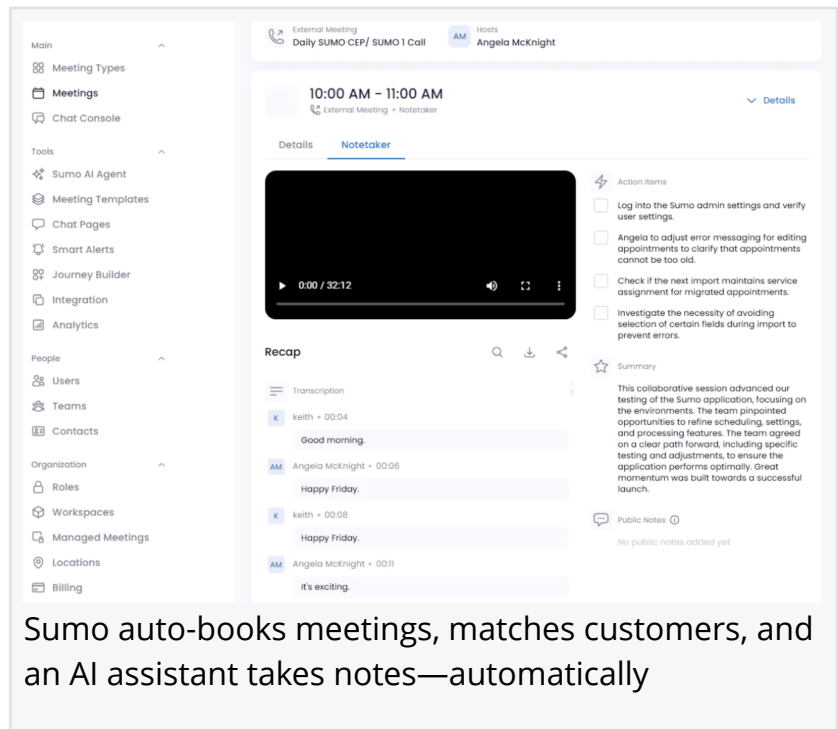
Main
Meeting Types
Meetings
Chat Console

Tools
Sumo AI Agent
Meeting Templates
Chat Pages
Smart Alerts
Journey Builder
Integration
Analytics

People
Users
Teams
Contacts

Organization
Roles
Workspaces
Managed Meetings
Locations
Billing

External Meeting
Daily SUMO CEP/ SUMO 1 Call

AM Hosts
Angela McKnight

10:00 AM - 11:00 AM
External Meeting • Notetaker

Details

Details Notetaker

0:00 / 32:12

Recap

Transcription

K keith • 00:04
Good morning.

AM Angela McKnight • 00:06
Happy Friday.

K keith • 00:08
Happy Friday.

AM Angela McKnight • 00:11
It's exciting.

Action Items

Log into the Sumo admin settings and verify user settings.

Angela to adjust error messaging for editing appointments to clarify that appointments cannot be too old.

Check if the next import maintains service assignment for migrated appointments.

Investigate the necessity of avoiding selection of certain fields during import to prevent errors.

Summary

This collaborative session advanced our testing of the Sumo application, focusing on the environments. The team pinpointed opportunities to refine scheduling, settings, and processing features. The team agreed on a clear path forward, including specific testing and adjustments, to ensure the application performs optimally. Great momentum was built towards a successful launch.

Public Notes

No public notes added yet

Sumo auto-books meetings, matches customers, and an AI assistant takes notes—automatically